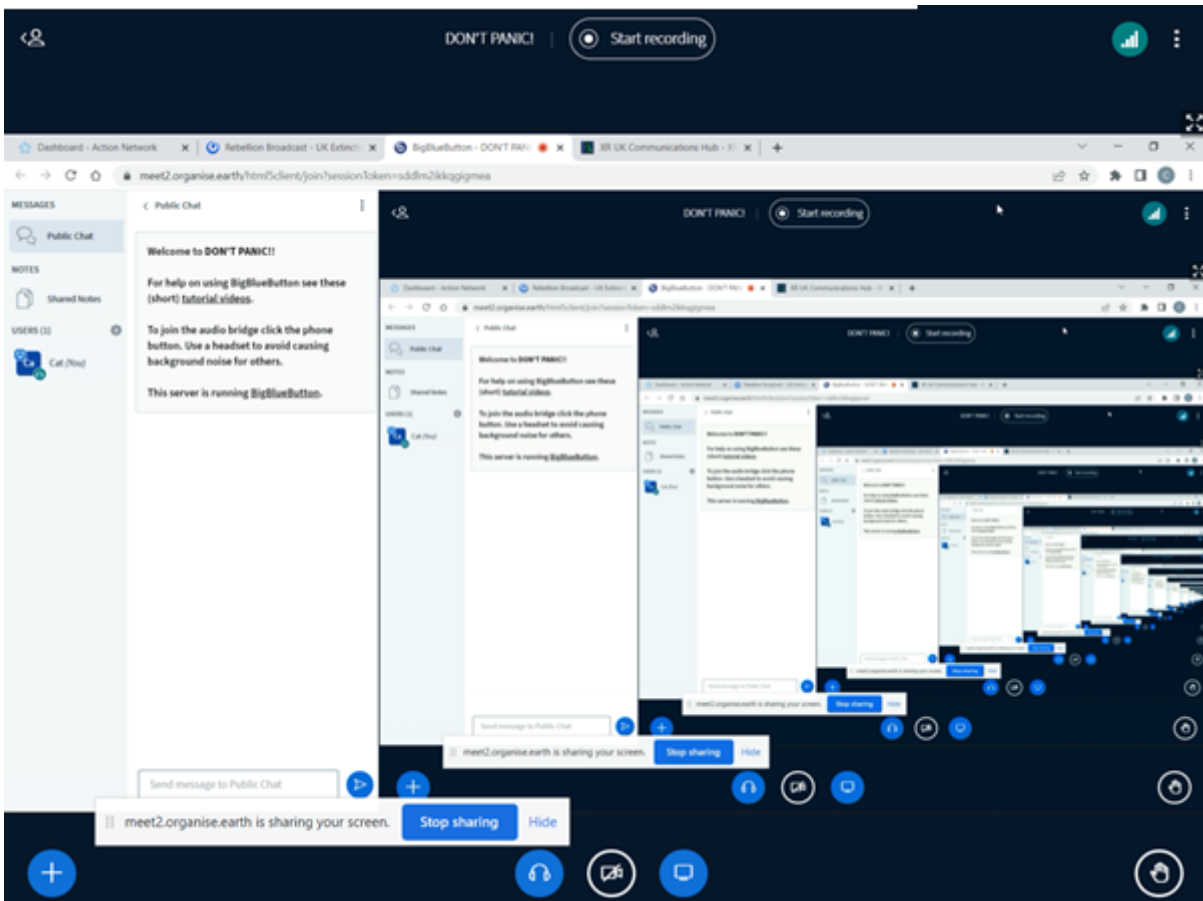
DON'T PANIC! | Start recording

Dashboard - Action Network ×
Rebellion Broadcast - UK Extincti ×
BigBlueButton - DON'T PANI ×
XR UK Communications Hub - X ×
+

meet2.organise.earth/html5client/join?sessionToken=sddlm2ikkqgigmea

MESSAGES
Public Chat
NOTES
Shared Notes
USERS (1)
Cat (You)

< Public Chat

Welcome to DON'T PANIC!!

For help on using BigBlueButton see these (short) tutorial videos.

To join the audio bridge click the phone button. Use a headset to avoid causing background noise for others.

This server is running BigBlueButton.

Send message to Public Chat

DON'T PANIC! | Start recording

meet2.organise.earth is sharing your screen. Stop sharing Hide

meet2.organise.earth is sharing your screen. Stop sharing Hide